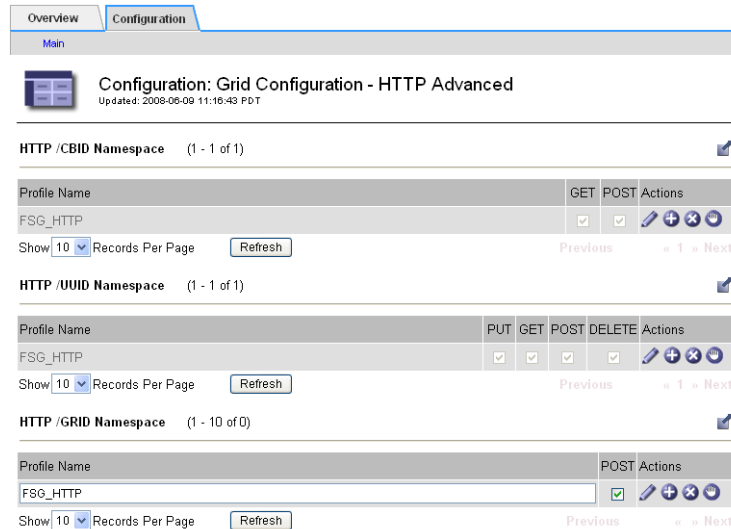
Overview Configuration

Main

Configuration: Grid Configuration - HTTP Advanced
Updated: 2008-06-09 11:16:43 PDT

HTTP /CBID Namespace (1 - 1 of 1)

| Profile Name | GET | POST | Actions |
|---|---|---|---|
| FSG_HTTP | | | |

Show 10 Records Per Page Refresh Previous « 1 » Next

HTTP /UUID Namespace (1 - 1 of 1)

| Profile Name | PUT | GET | POST | DELETE | Actions |
|---|---|---|---|---|---|
| FSG_HTTP | | | | | |

Show 10 Records Per Page Refresh Previous « 1 » Next

HTTP /GRID Namespace (1 - 10 of 0)

| Profile Name | POST | Actions |
|---|---|---|
| FSG_HTTP | | |

Show 10 Records Per Page Refresh Previous « » Next